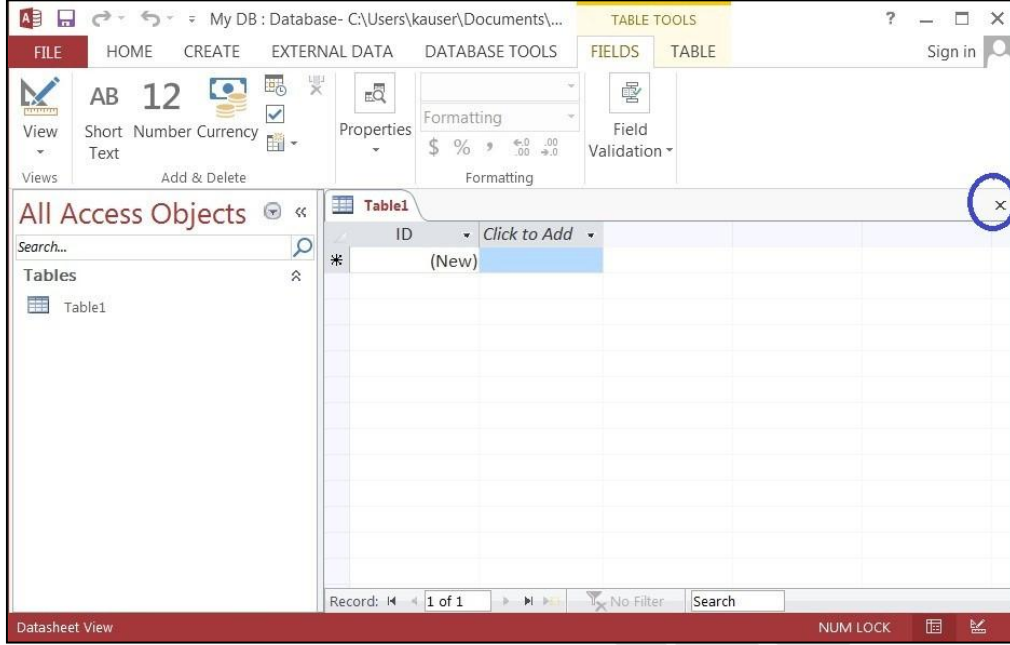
My DB : Database- C:\Users\kauser\Documents\...

TABLE TOOLS

? — □ ×

FILE HOME CREATE EXTERNAL DATA DATABASE TOOLS FIELDS TABLE

Sign in

View

AB Short Text

12 Number

Currency

Properties

Formatting

$ % , $^{\leftarrow.0}_{.00}$ $^{.00}_{\rightarrow.0}$

Field Validation

Views Add & Delete Formatting

All Access Objects «

Search...

Tables

Table1

Table1

×

ID Click to Add

* (New)

Record: I◂ ◂ 1 of 1 ▸ ▸I No Filter Search

Datasheet View NUM LOCK